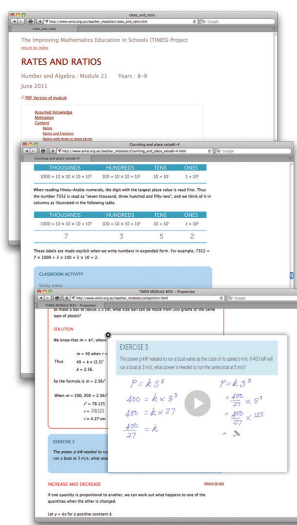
rates_and_ratios

http://www.amsi.org.au/teacher_modules/rates_and_ratio.html

Google

Return to index

The Improving Mathematics Education in Schools (TIMES) Project

RATES AND RATIOS

Number and Algebra : Module 21 Years : 8–9

June 2011

PDF Version of module

Assumed Knowledge
Motivation
Content
Rates
Rates and fractions
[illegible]

Counting and place values8-4

http://www.amsi.org.au/teacher_modules/Counting_and_place_values8-4.html

Google

| THOUSANDS | HUNDREDS | TENS | ONES |
|---|---|---|---|
| $1000 = 10 \times 10 \times 10 = 10^3$ | $100 = 10 \times 10 = 10^2$ | $10 = 10^1$ | $1 = 10^0$ |

When reading Hindu-Arabic numerals, the digit with the largest place value is read first. Thus the number 7352 is read as "seven thousand, three hundred and fifty-two", and we think of it in columns as illustrated in the following table.

| THOUSANDS | HUNDREDS | TENS | ONES |
|---|---|---|---|
| $1000 = 10 \times 10 \times 10 = 10^3$ | $100 = 10 \times 10 = 10^2$ | $10 = 10^1$ | $1 = 10^0$ |
| 7 | 3 | 5 | 2 |

These labels are made explicit when we write numbers in expanded form. For example, 7352 = $7 \times 1000 + 3 \times 100 + 5 \times 10 + 2$.

CLASSROOM ACTIVITY

TIMES MODULE RO5 – Proportion

http://www.amsi.org.au/teacher_modules/proportion.html

Google

to make a bar of radius 2.5 cm, what mass bar can be made from grams of the same type of plastic?

SOLUTION

We know that $m = kr^2$, where

Thus $40 = k \times (2.5)^2$
$k = 2.56$.

So the formula is $m = 2.56r^2$

When $m = 200$, $200 = 2.56r^2$
$r^2 = 78.125$
$r = \sqrt{78.125}$
$r = 4.27$ cm

EXERCISE 3

The power $p$ kW needed to run a boat varies as the cube of its speed $s$ m/s. If 400 kW will run a boat at 3 m/s, what power is needed to run the same boat at 5 m/s?

$P = ks^3$
$400 = k \times 3^3$
$400 = k \times 27$
$\frac{400}{27} = k$

$P = ks^3$
$= \frac{400}{27} \times 5^3$
$= \frac{400}{27} \times 125$
$= 3$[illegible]

EXERCISE 3

The power $p$ kW needed to run a boat varies as the cube of its speed $s$ m/s. If 400 kW will run a boat at 3 m/s, what power is needed

INCREASE AND DECREASE

If one quantity is proportional to another, we can work out what happens to one of the quantities when the other is changed.

Let $y = kx$ for a positive constant k.